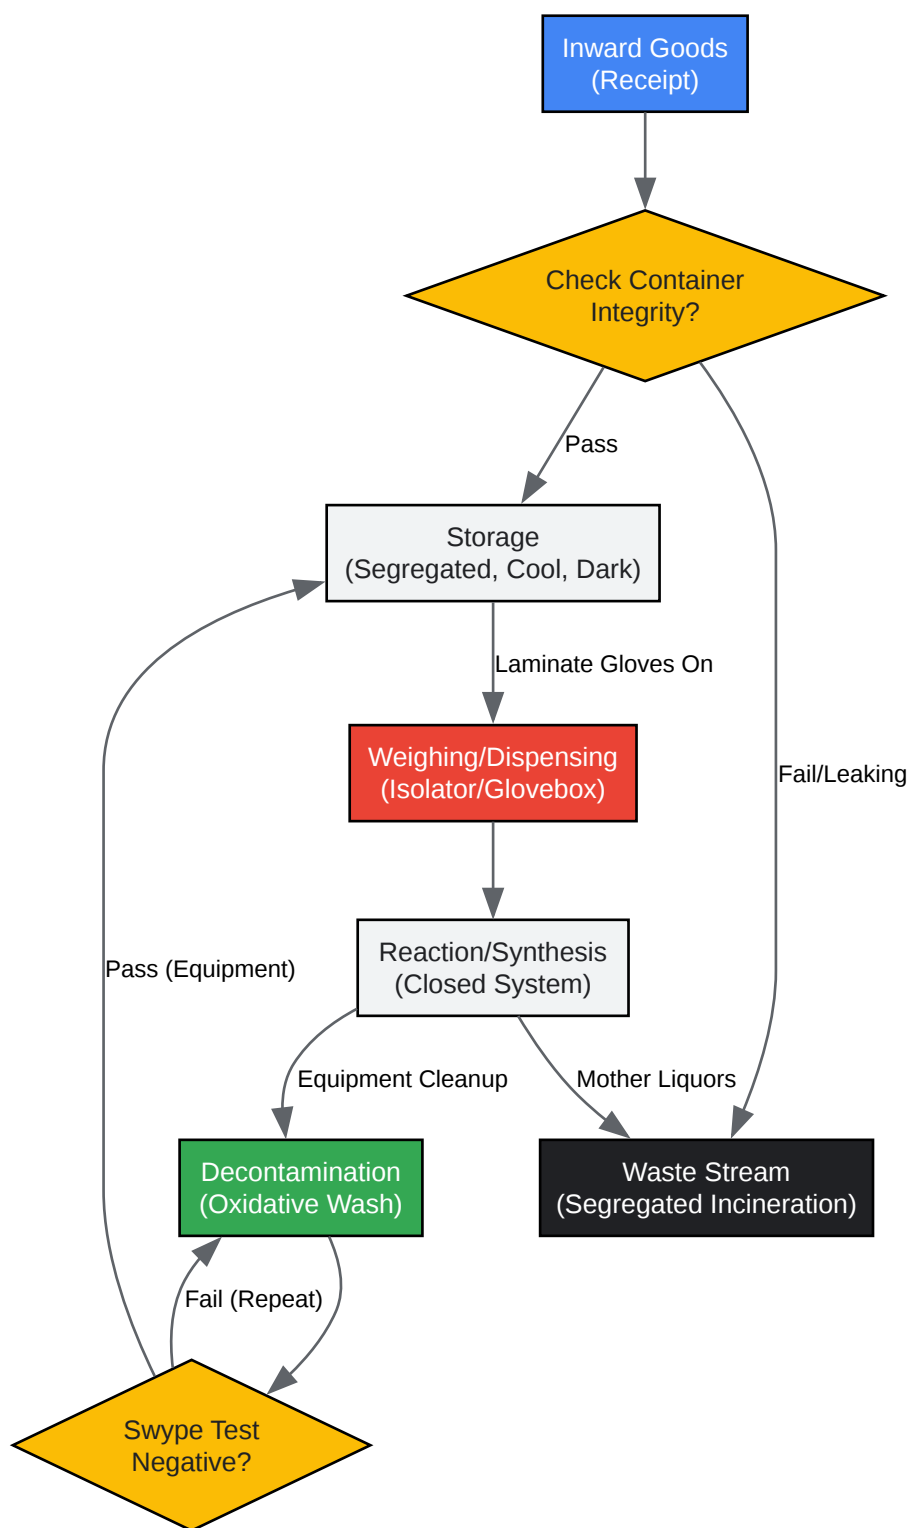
Inward Goods
(Receipt)

Check Container
Integrity?

Pass

Fail/Leaking

Storage
(Segregated, Cool, Dark)

Laminate Gloves On

Weighing/Dispensing
(Isolator/Glovebox)

Reaction/Synthesis
(Closed System)

Pass (Equipment)

Equipment Cleanup

Mother Liquors

Decontamination
(Oxidative Wash)

Waste Stream
(Segregated Incineration)

Fail (Repeat)

Swype Test
Negative?